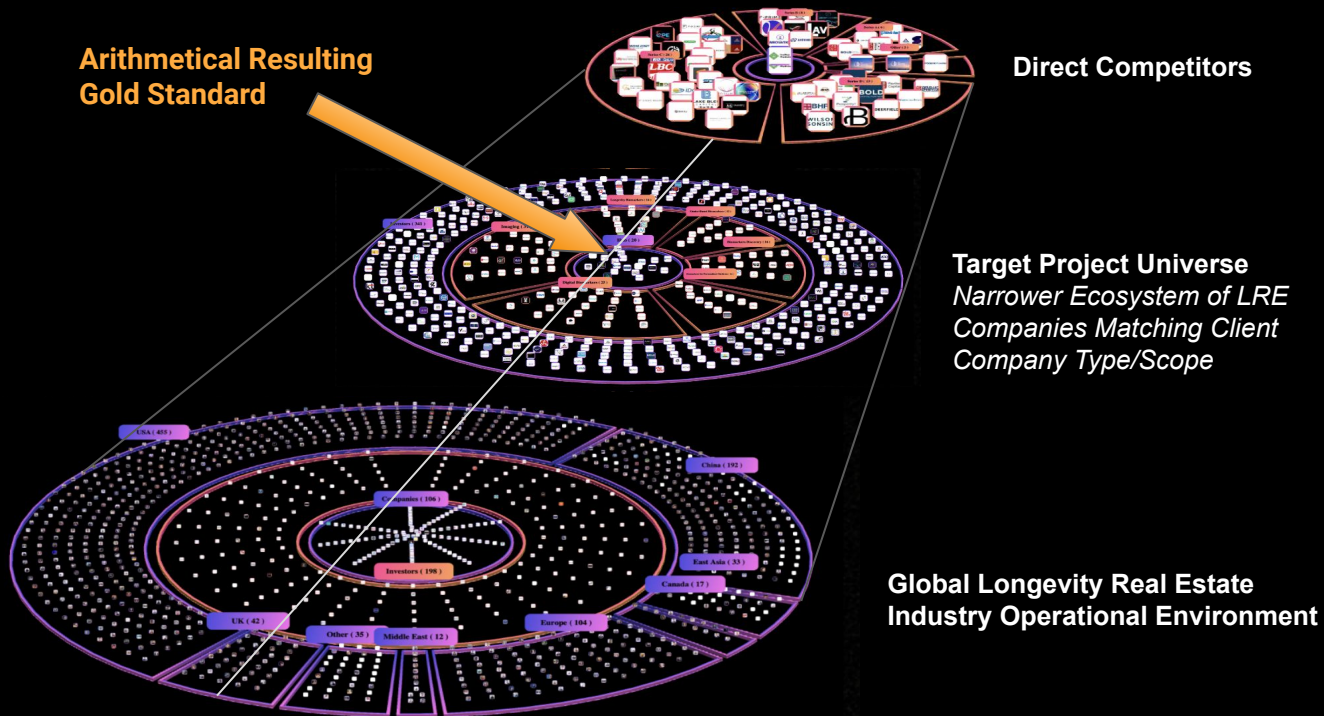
Arithmetical Resulting Gold Standard

Direct Competitors

LBC
AV
BOLD
BHF
WILSON
BENSON

Target Project Universe
*Narrower Ecosystem of LRE Companies Matching Client Company Type/Scope*

Global Longevity Real Estate Industry Operational Environment

USA ( 455 )
China ( 192 )
Companies ( 106 )
Investors ( 198 )
East Asia ( 33 )
Canada ( 17 )
UK ( 42 )
Other ( 35 )
Middle East ( 12 )
Europe ( 104 )